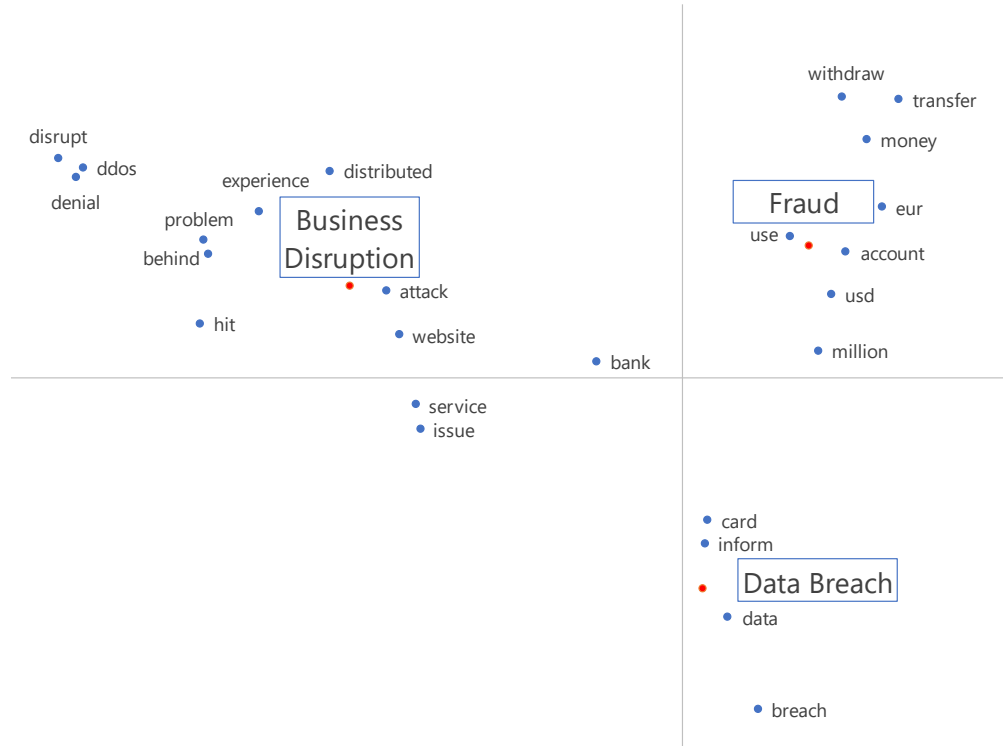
withdraw
transfer
money
disrupt
ddos
denial
experience
distributed
problem
Business Disruption
behind
attack
hit
website
Fraud
eur
use
account
usd
million
bank
service
issue
card
inform
Data Breach
data
breach